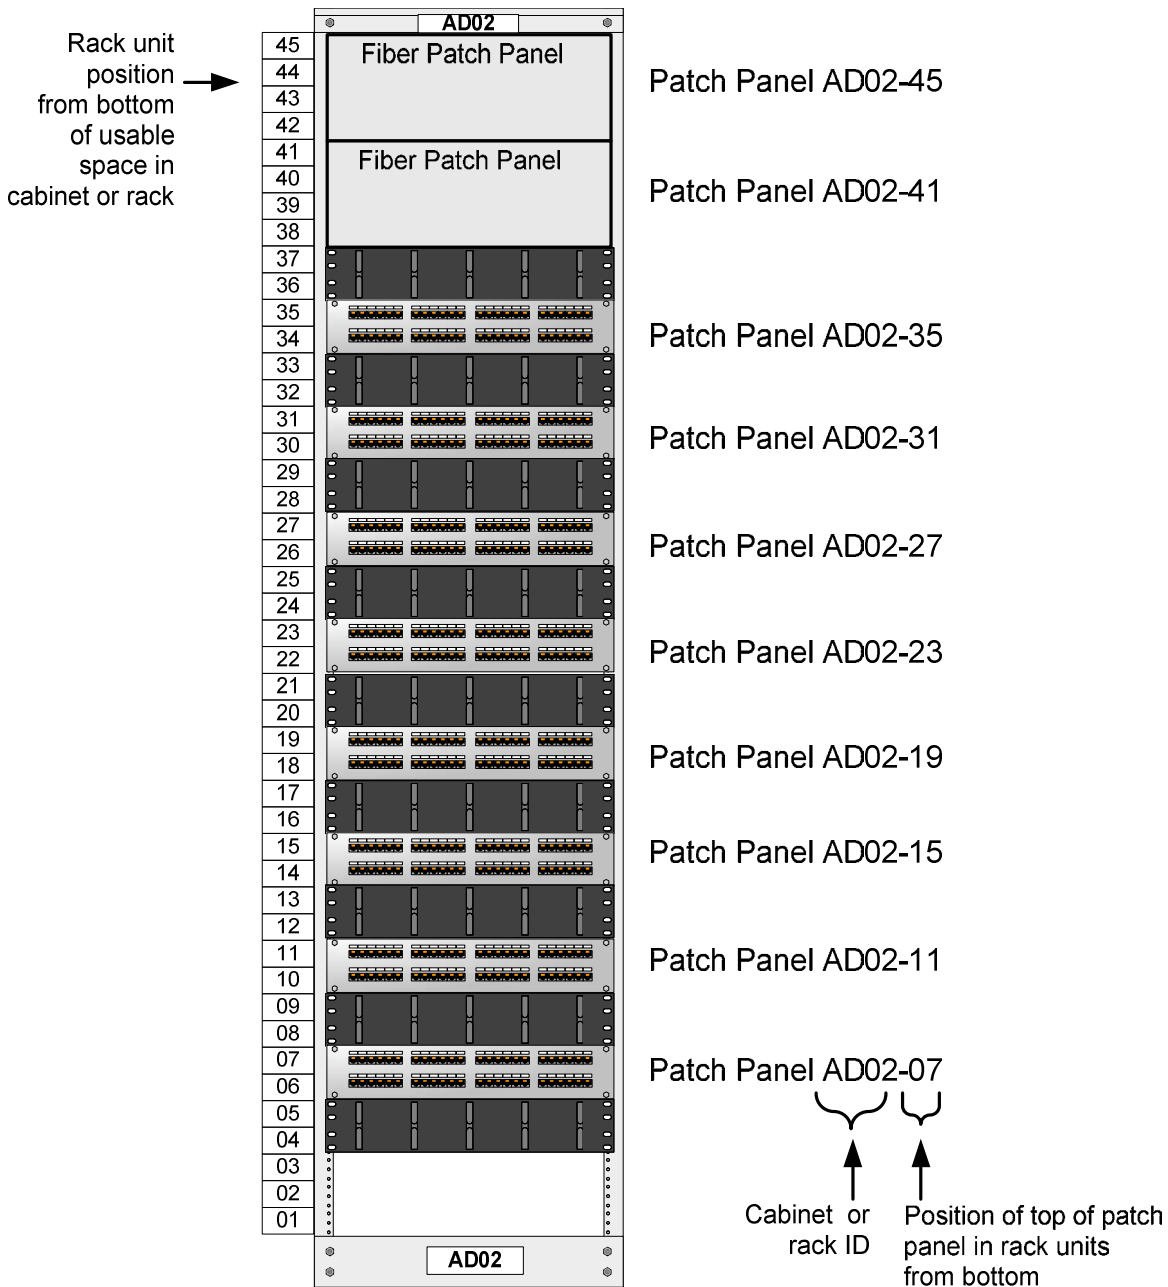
AD02

Rack unit position from bottom of usable space in cabinet or rack

45
44
43
42
41
40
39
38
37
36
35
34
33
32
31
30
29
28
27
26
25
24
23
22
21
20
19
18
17
16
15
14
13
12
11
10
09
08
07
06
05
04
03
02
01

Fiber Patch Panel

Fiber Patch Panel

Patch Panel AD02-45

Patch Panel AD02-41

Patch Panel AD02-35

Patch Panel AD02-31

Patch Panel AD02-27

Patch Panel AD02-23

Patch Panel AD02-19

Patch Panel AD02-15

Patch Panel AD02-11

Patch Panel AD02-07

Cabinet or rack ID

Position of top of patch panel in rack units from bottom

AD02